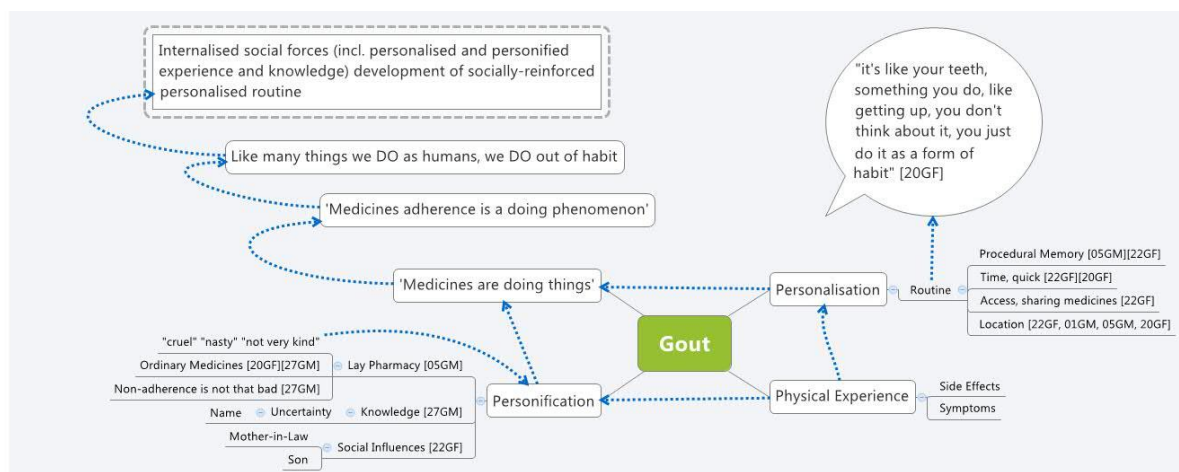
Internalised social forces (incl. personalised and personified experience and knowledge) development of socially-reinforced personalised routine

Like many things we DO as humans, we DO out of habit

'Medicines adherence is a doing phenomenon'

"it's like your teeth, something you do, like getting up, you don't think about it, you just do it as a form of habit" [20GF]

Procedural Memory [05GM][22GF]

Time, quick [22GF][20GF]

Access, sharing medicines [22GF]

Location [22GF, 01GM, 05GM, 20GF]

Routine

'Medicines are doing things'

Personalisation

Gout

"cruel" "nasty" "not very kind"

Ordinary Medicines [20GF][27GM]

Lay Pharmacy [05GM]

Non-adherence is not that bad [27GM]

Name

Uncertainty

Knowledge [27GM]

Personification

Physical Experience

Side Effects

Symptoms

Mother-in-Law

Social Influences [22GF]

Son